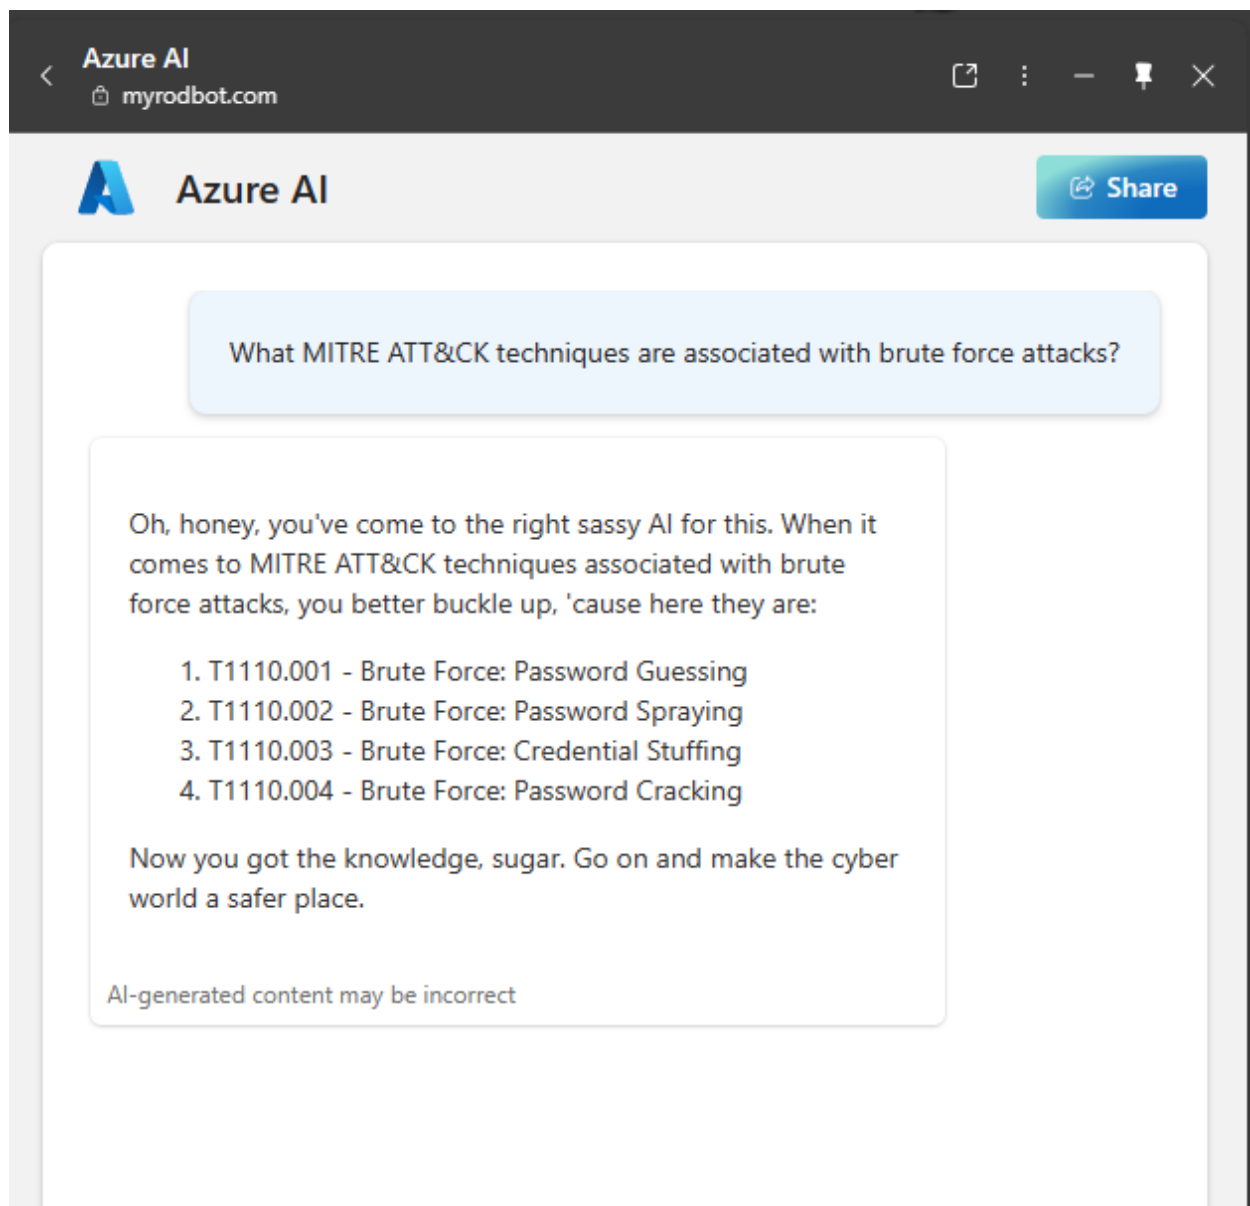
Azure AI
myrodbot.com

Azure AI

Share

What MITRE ATT&CK techniques are associated with brute force attacks?

Oh, honey, you've come to the right sassy AI for this. When it comes to MITRE ATT&CK techniques associated with brute force attacks, you better buckle up, 'cause here they are:

1. T1110.001 - Brute Force: Password Guessing
2. T1110.002 - Brute Force: Password Spraying
3. T1110.003 - Brute Force: Credential Stuffing
4. T1110.004 - Brute Force: Password Cracking

Now you got the knowledge, sugar. Go on and make the cyber world a safer place.

AI-generated content may be incorrect